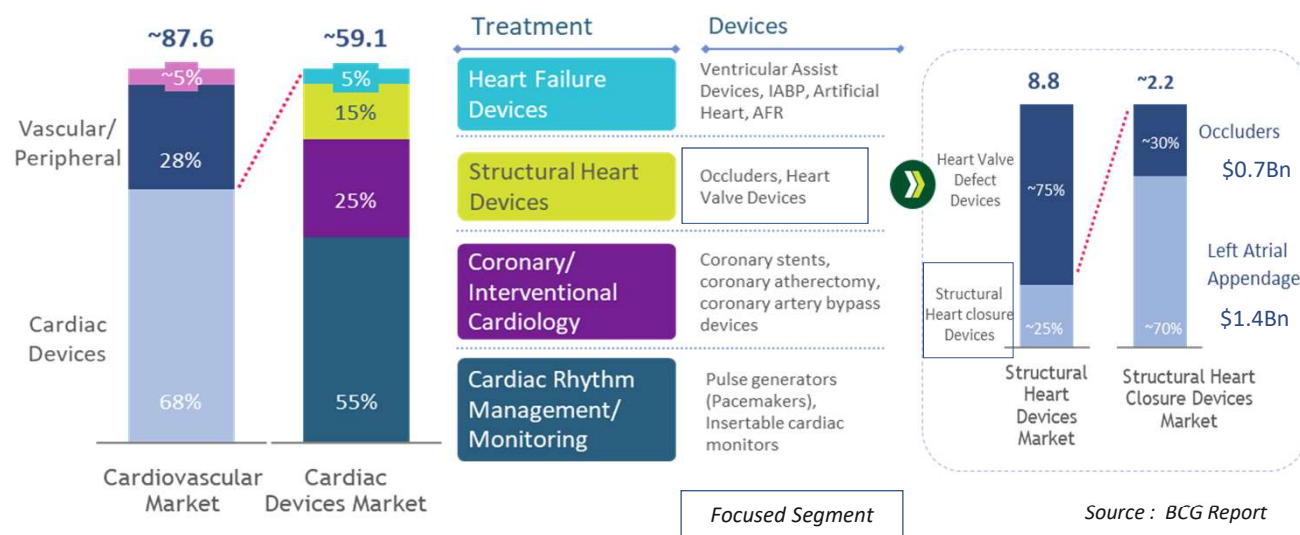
~87.6

~5%

Vascular/ Peripheral

28%

Cardiac Devices

68%

Cardiovascular Market

~59.1

5%

15%

25%

55%

Cardiac Devices Market

Treatment

Devices

Heart Failure Devices

Ventricular Assist Devices, IABP, Artificial Heart, AFR

Structural Heart Devices

Occluders, Heart Valve Devices

Coronary/ Interventional Cardiology

Coronary stents, coronary atherectomy, coronary artery bypass devices

Cardiac Rhythm Management/ Monitoring

Pulse generators (Pacemakers), Insertable cardiac monitors

Focused Segment

8.8

Heart Valve Defect Devices

~75%

Structural Heart closure Devices

~25%

Structural Heart Devices Market

~2.2

~30%

Occluders

$0.7Bn

Left Atrial Appendage

$1.4Bn

~70%

Structural Heart Closure Devices Market

Source : BCG Report